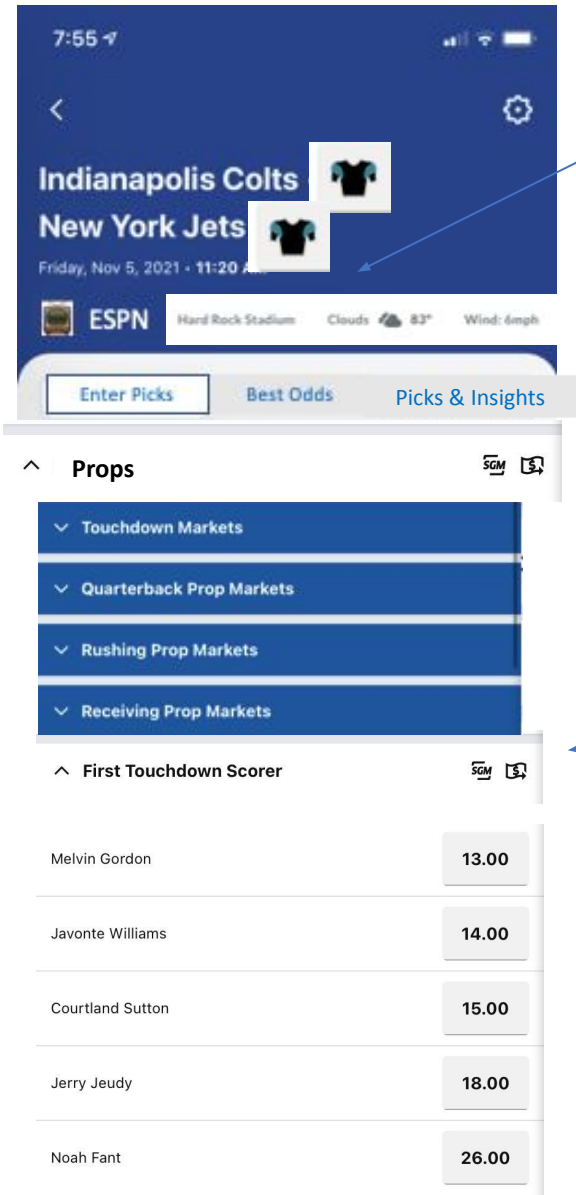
7:55

Indianapolis Colts
New York Jets
Friday, Nov 5, 2021 • 11:20 AM

ESPN
Hard Rock Stadium
Clouds 83°
Wind: 6mph

Enter Picks
Best Odds
Picks & Insights

Props
SGM

Touchdown Markets
Quarterback Prop Markets
Rushing Prop Markets
Receiving Prop Markets

First Touchdown Scorer
SGM

| | |
|---|---|
| Melvin Gordon | 13.00 |
| Javonte Williams | 14.00 |
| Courtland Sutton | 15.00 |
| Jerry Jeudy | 18.00 |
| Noah Fant | 26.00 |